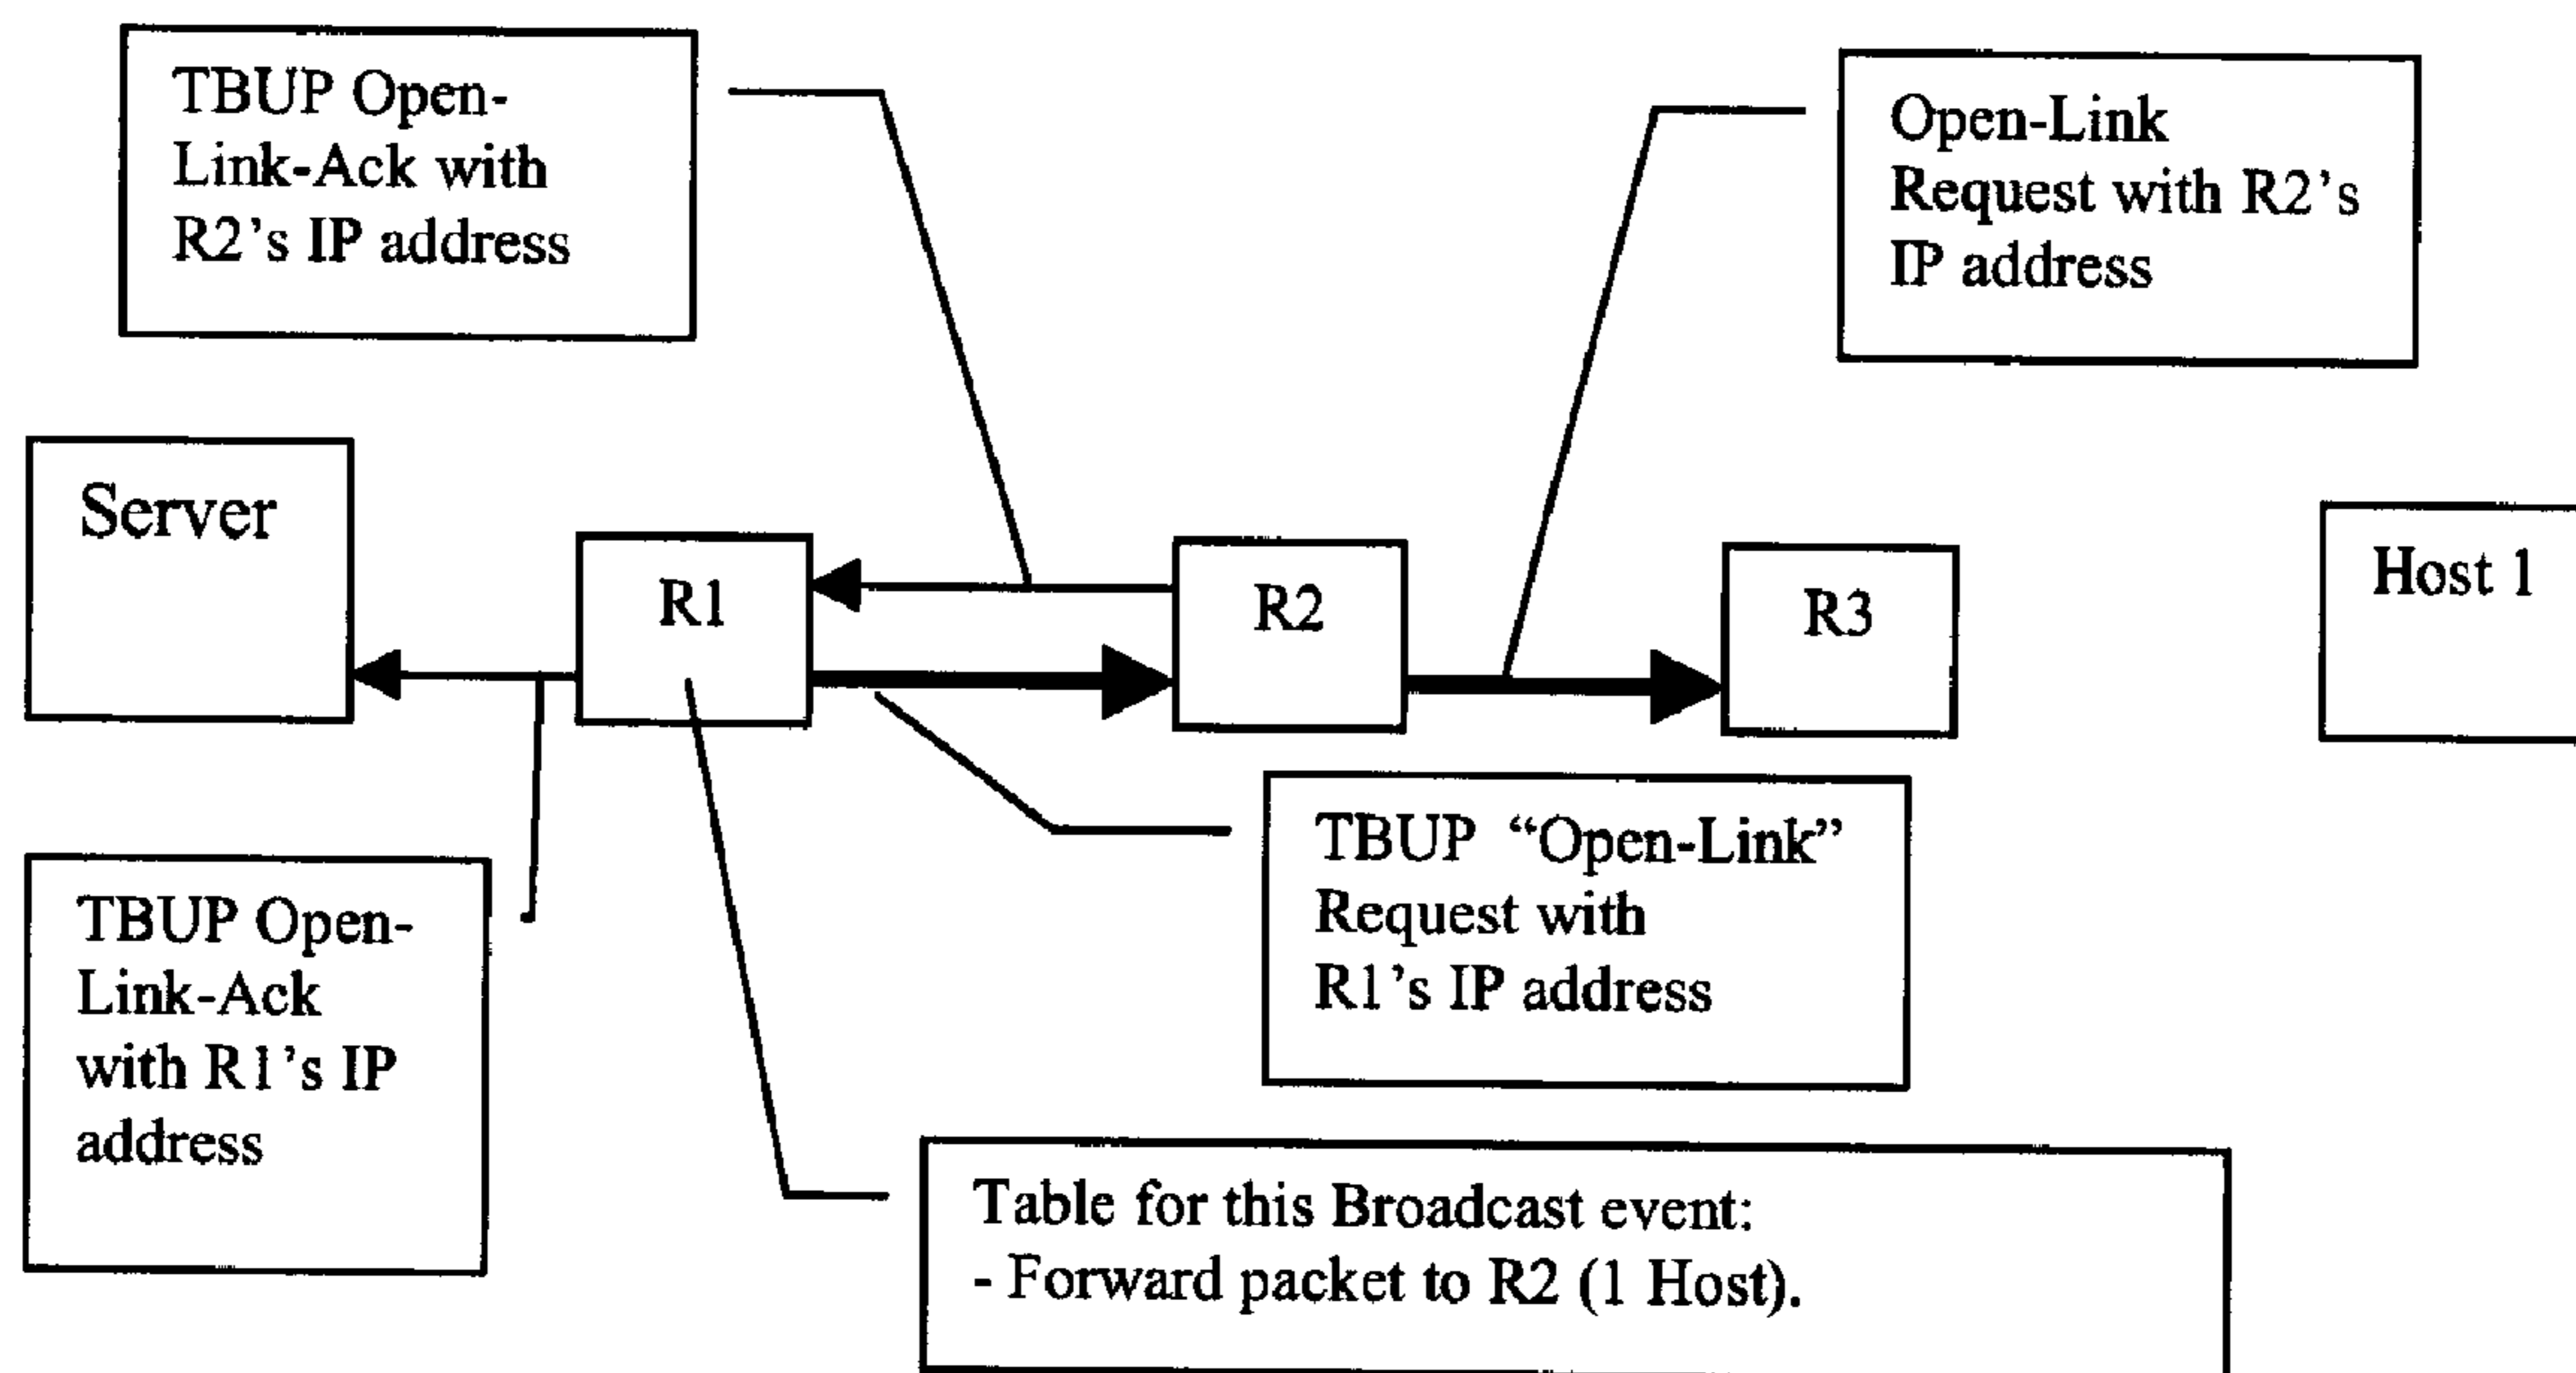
TBUP Open-Link-Ack with R2's IP address

Open-Link Request with R2's IP address

Server

R1

R2

R3

Host 1

TBUP "Open-Link" Request with R1's IP address

TBUP Open-Link-Ack with R1's IP address

Table for this Broadcast event:
- Forward packet to R2 (1 Host).